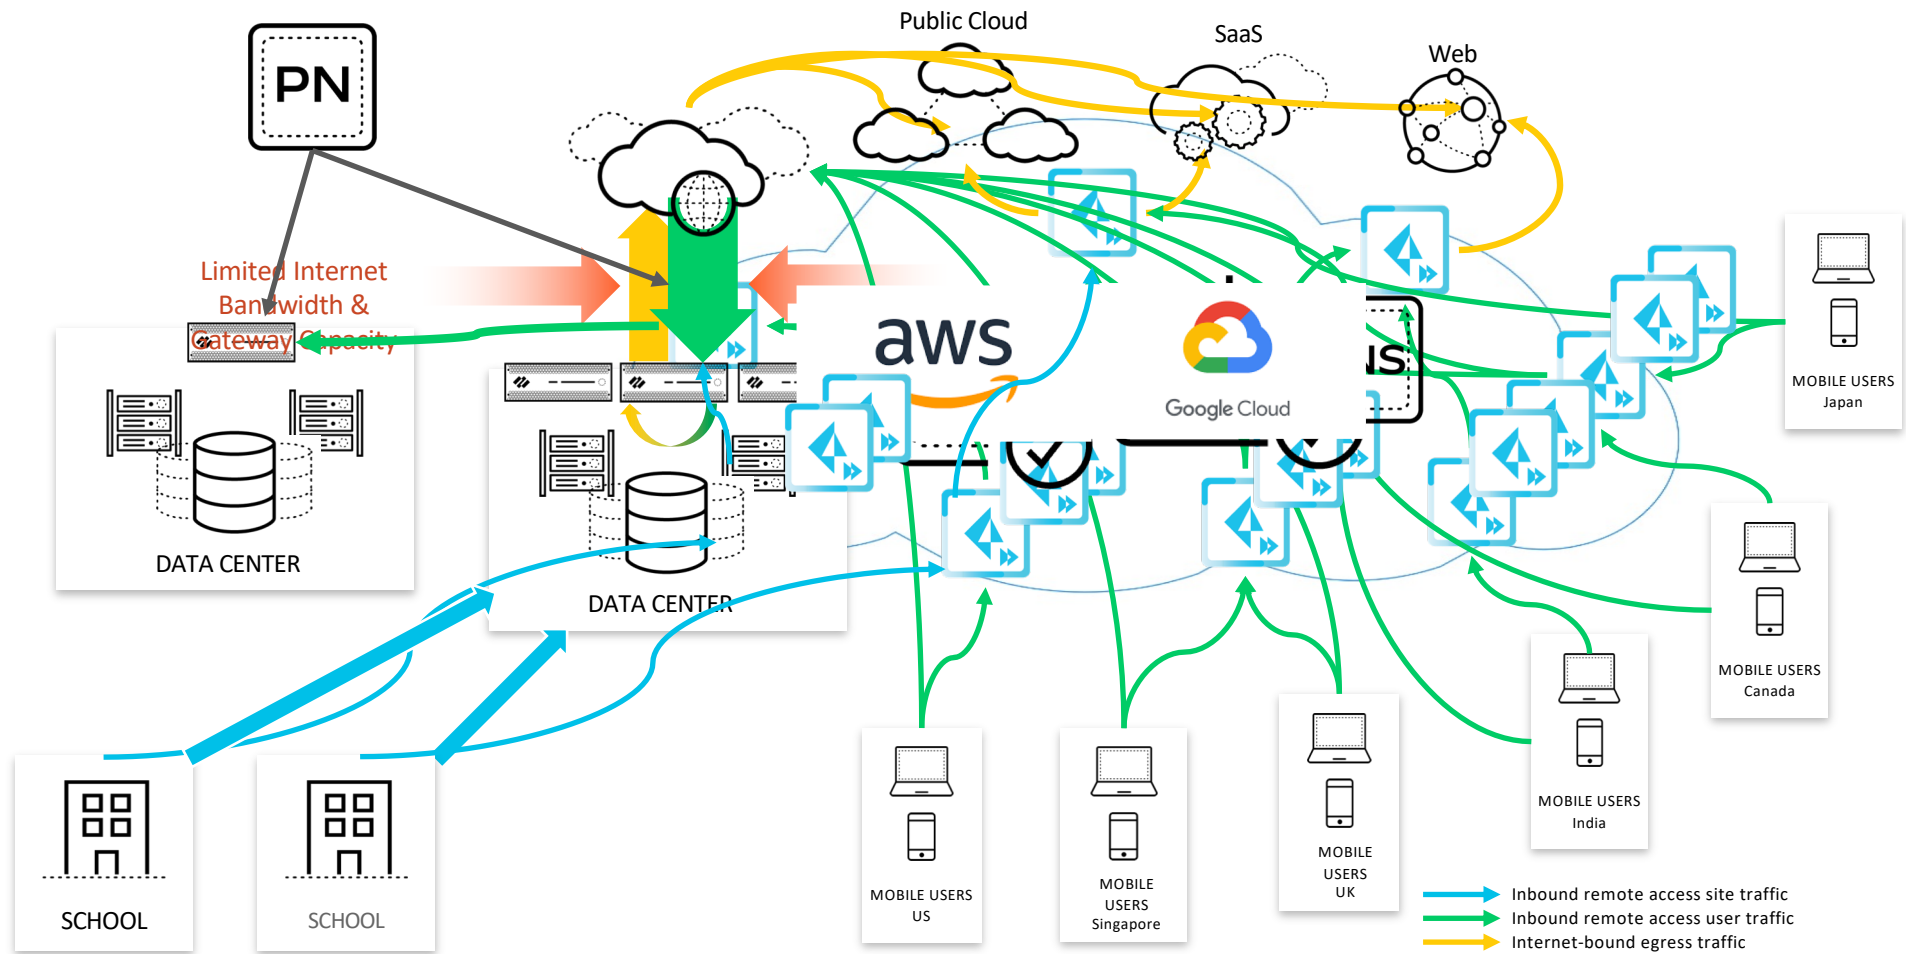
PN

Public Cloud

SaaS

Web

Limited Internet Bandwidth & Gateway Capacity

aws

Google Cloud

DATA CENTER

DATA CENTER

SCHOOL

SCHOOL

MOBILE USERS Japan

MOBILE USERS Canada

MOBILE USERS India

MOBILE USERS UK

MOBILE USERS Singapore

MOBILE USERS US

Inbound remote access site traffic
Inbound remote access user traffic
Internet-bound egress traffic